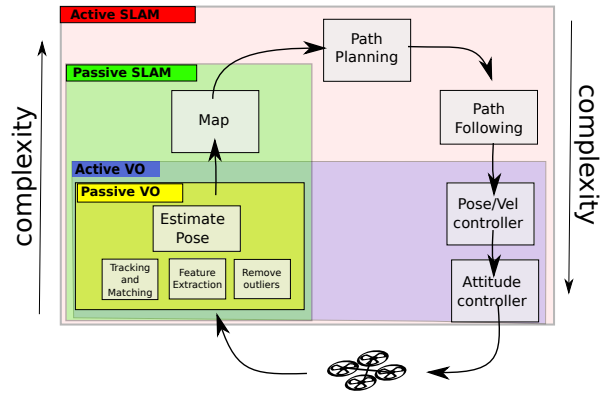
Active SLAM

Passive SLAM

Active VO

Passive VO

complexity

complexity

Map

Path Planning

Path Following

Estimate Pose

Pose/Vel controller

Tracking and Matching

Feature Extraction

Remove outliers

Attitude controller